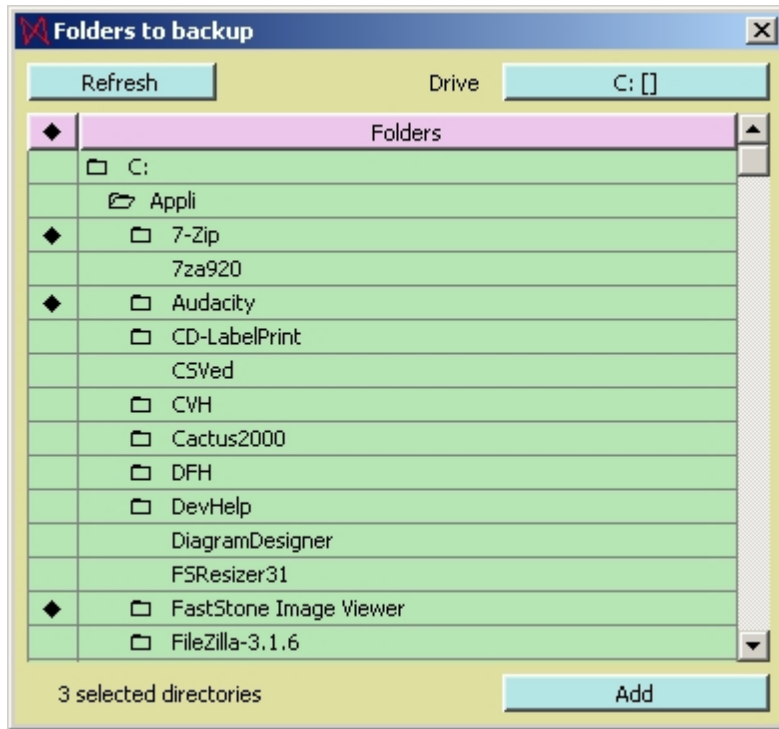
Folders to backup

Refresh

Drive

C: []

| ◆ | Folders |
|---|---|
| | C: |
| | Appli |
| ◆ | 7-Zip |
| | 7za920 |
| ◆ | Audacity |
| | CD-LabelPrint |
| | CSVed |
| | CVH |
| | Cactus2000 |
| | DFH |
| | DevHelp |
| | DiagramDesigner |
| | FSResizer31 |
| ◆ | FastStone Image Viewer |
| | FileZilla-3.1.6 |

3 selected directories

Add